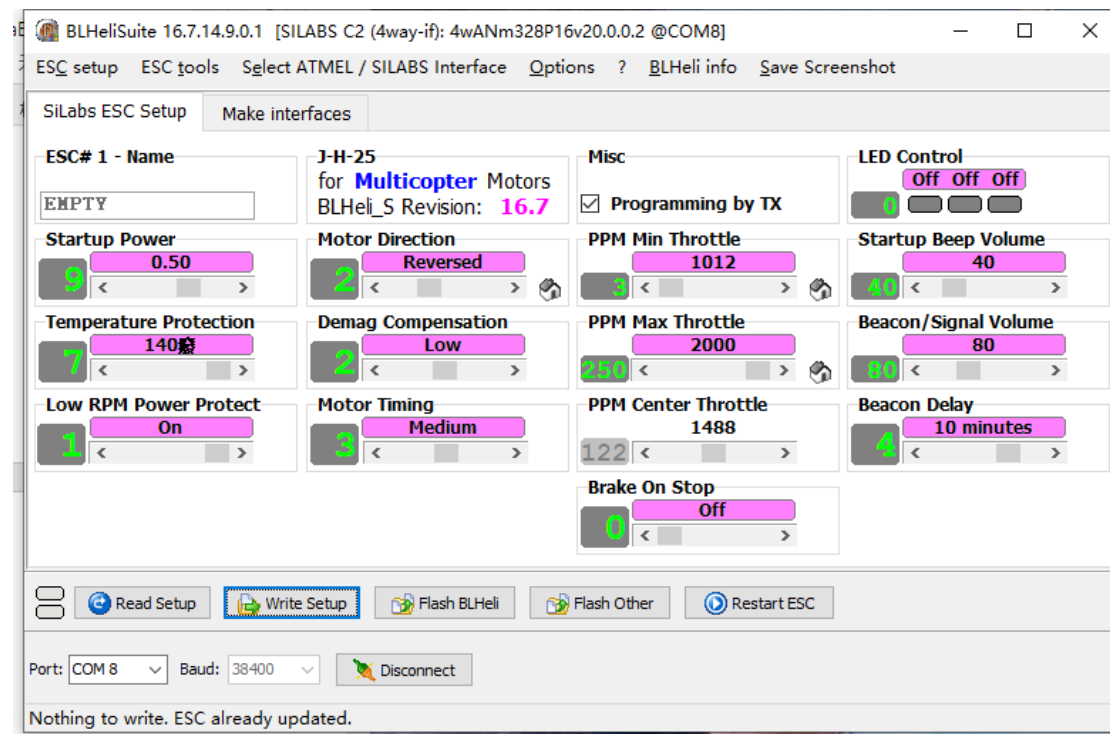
BLHeliSuite 16.7.14.9.0.1 [SILABS C2 (4way-if): 4wANm328P16v20.0.0.2 @COM8]

ESC setup ESC tools Select ATMEL / SILABS Interface Options ? BLHeli info Save Screenshot

SiLabs ESC Setup | Make interfaces

ESC# 1 - Name
EMPTY

J-H-25
for Multicopter Motors
BLHeli_S Revision: 16.7

Misc
Programming by TX

LED Control
Off Off Off
0

Startup Power
9
0.50

Motor Direction
2
Reversed

PPM Min Throttle
3
1012

Startup Beep Volume
40
40

Temperature Protection
7
140

Demag Compensation
2
Low

PPM Max Throttle
250
2000

Beacon/Signal Volume
80
80

Low RPM Power Protect
1
On

Motor Timing
3
Medium

PPM Center Throttle
122
1488

Beacon Delay
4
10 minutes

Brake On Stop
0
Off

Read Setup | Write Setup | Flash BLHeli | Flash Other | Restart ESC

Port: COM 8 Baud: 38400 Disconnect

Nothing to write. ESC already updated.